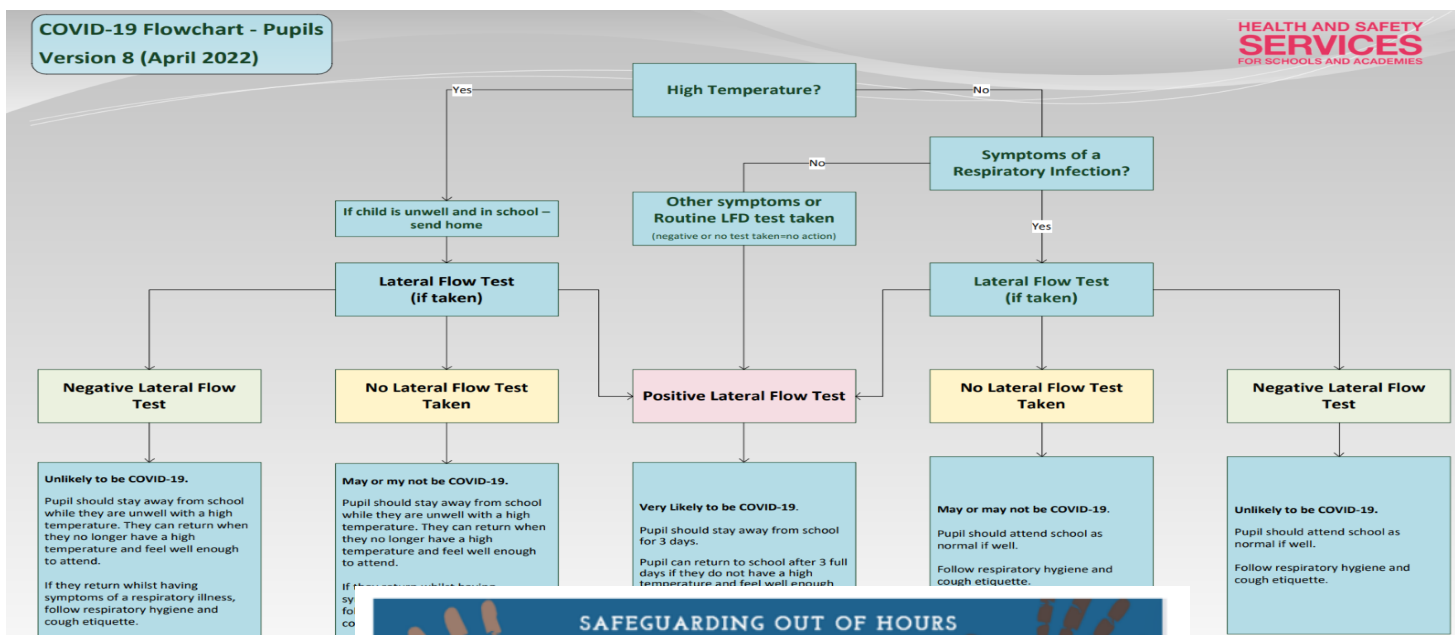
COVID-19 Flowchart - Pupils
Version 8 (April 2022)

HEALTH AND SAFETY
SERVICES
FOR SCHOOLS AND ACADEMIES

High Temperature?

Yes

No

Symptoms of a Respiratory Infection?

No

Yes

If child is unwell and in school – send home

Other symptoms or Routine LFD test taken
(negative or no test taken=no action)

Lateral Flow Test (if taken)

Lateral Flow Test (if taken)

Negative Lateral Flow Test

No Lateral Flow Test Taken

Positive Lateral Flow Test

No Lateral Flow Test Taken

Negative Lateral Flow Test

Unlikely to be COVID-19.

Pupil should stay away from school while they are unwell with a high temperature. They can return when they no longer have a high temperature and feel well enough to attend.

If they return whilst having symptoms of a respiratory illness, follow respiratory hygiene and cough etiquette.

May or my not be COVID-19.

Pupil should stay away from school while they are unwell with a high temperature. They can return when they no longer have a high temperature and feel well enough to attend.

If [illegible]
sy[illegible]
fol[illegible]
co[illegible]

Very Likely to be COVID-19.

Pupil should stay away from school for 3 days.

Pupil can return to school after 3 full days if they do not have a high temperature and feel well enough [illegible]

May or may not be COVID-19.

Pupil should attend school as normal if well.

Follow respiratory hygiene and cough etiquette.

Unlikely to be COVID-19.

Pupil should attend school as normal if well.

Follow respiratory hygiene and cough etiquette.

SAFEGUARDING OUT OF HOURS